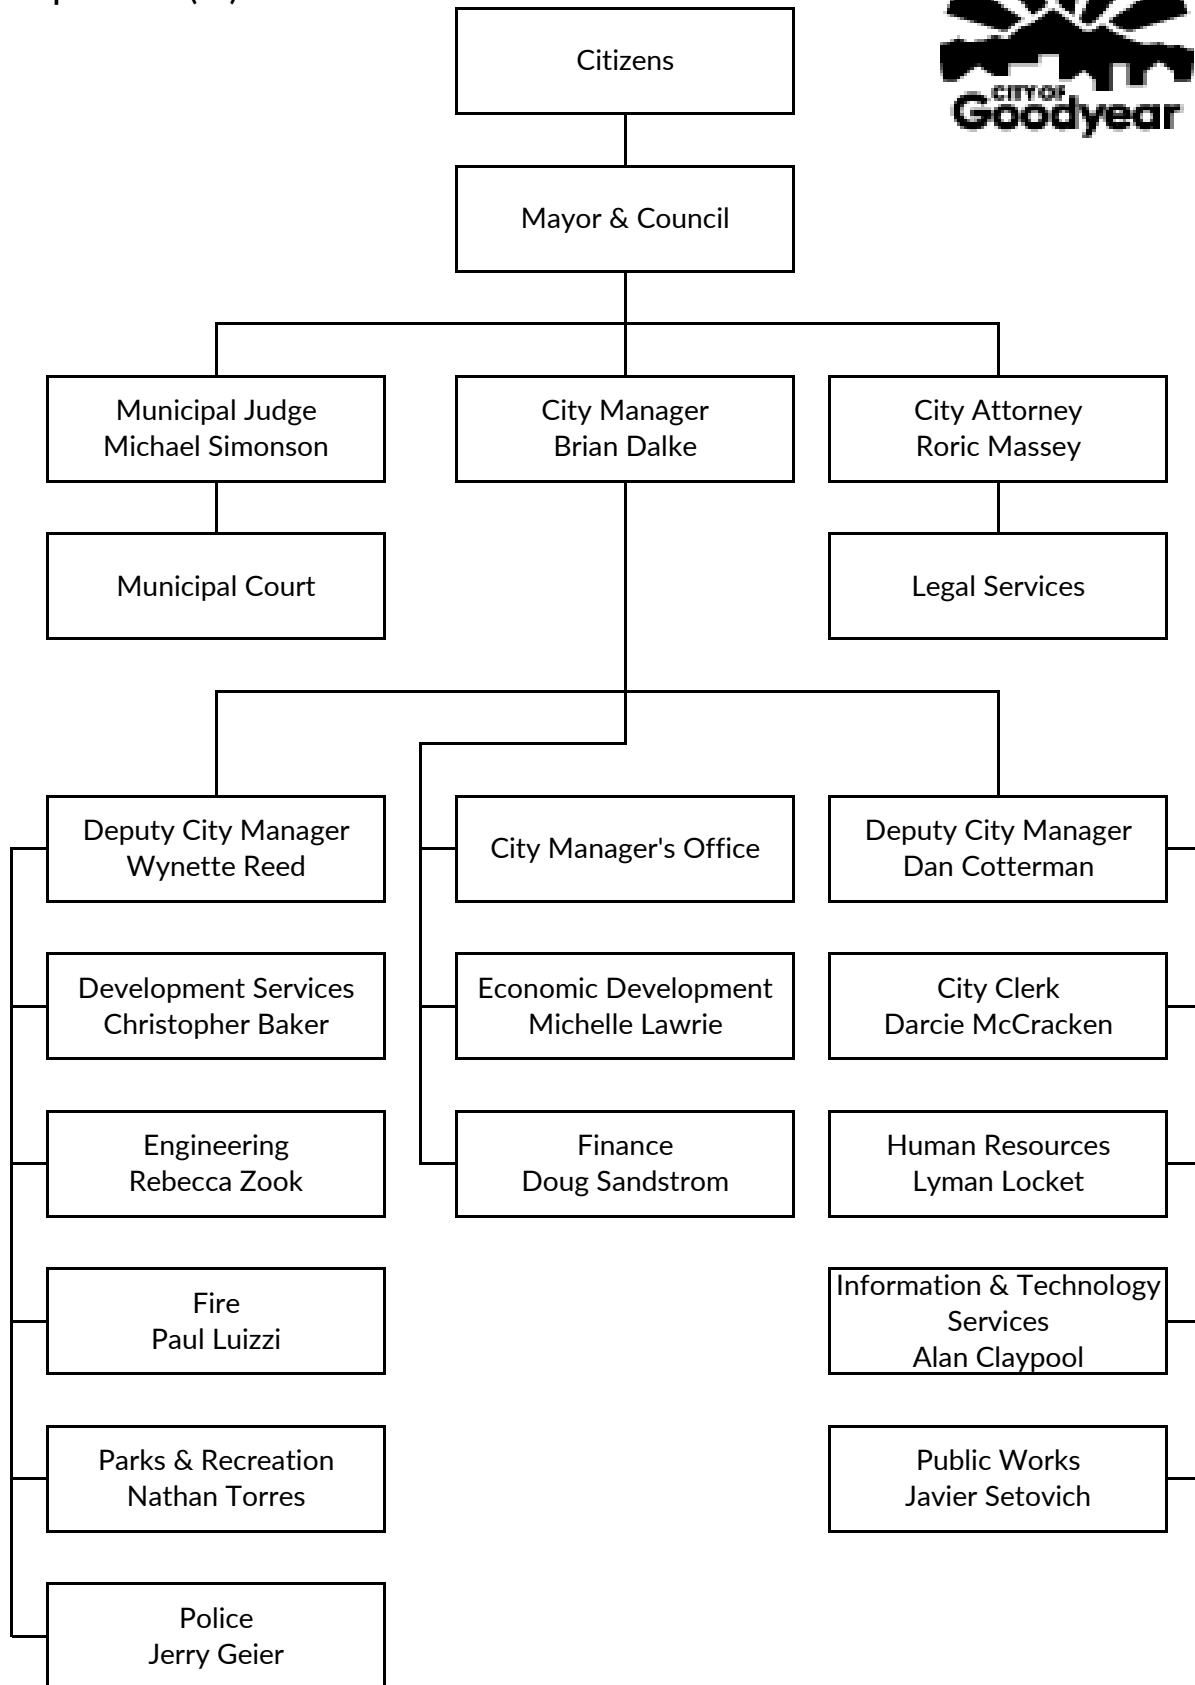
CITY OF Goodyear

Citizens

Mayor & Council

Municipal Judge
Michael Simonson

City Manager
Brian Dalke

City Attorney
Roric Massey

Municipal Court

Legal Services

Deputy City Manager
Wynette Reed

City Manager's Office

Deputy City Manager
Dan Cotterman

Development Services
Christopher Baker

Economic Development
Michelle Lawrie

City Clerk
Darcie McCracken

Engineering
Rebecca Zook

Finance
Doug Sandstrom

Human Resources
Lyman Locket

Fire
Paul Luizzi

Information & Technology Services
Alan Claypool

Parks & Recreation
Nathan Torres

Public Works
Javier Setovich

Police
Jerry Geier